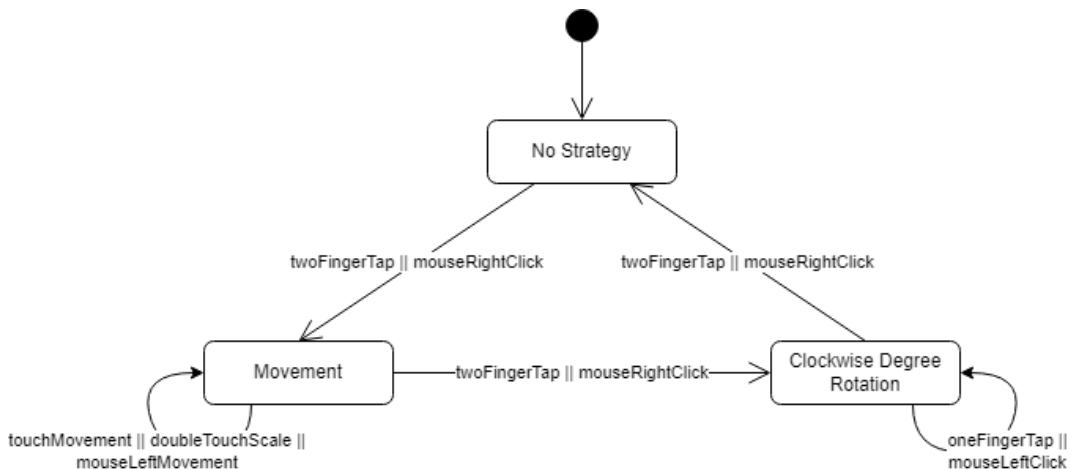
No Strategy

twoFingerTap || mouseRightClick

twoFingerTap || mouseRightClick

Movement

twoFingerTap || mouseRightClick

Clockwise Degree Rotation

touchMovement || doubleTouchScale || mouseLeftMovement

oneFingerTap || mouseLeftClick